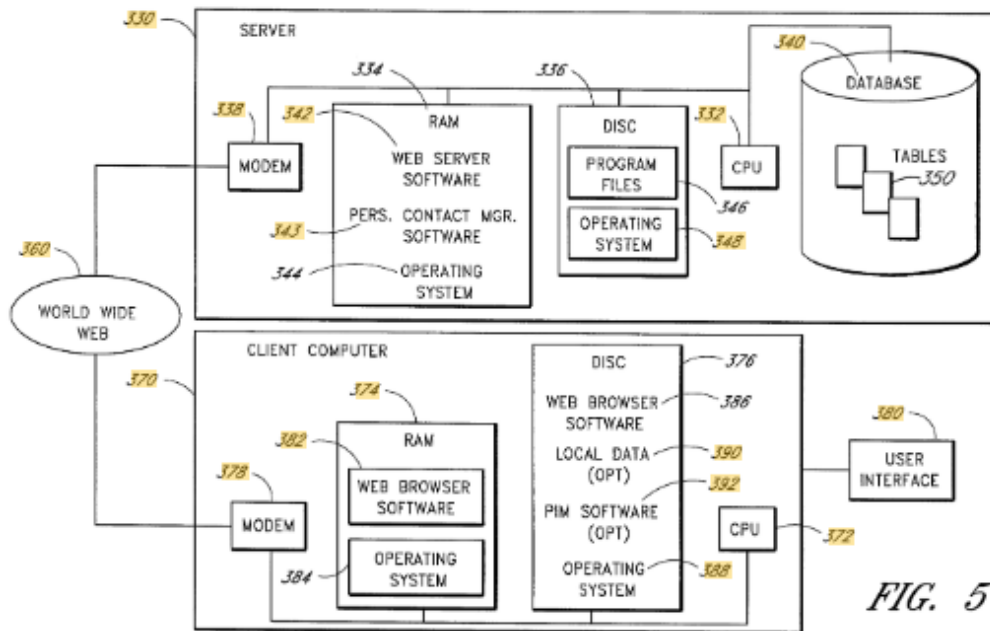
330
SERVER
334
336
340
DATABASE
338
342
RAM
332
DISC
MODEM
WEB SERVER SOFTWARE
PROGRAM FILES
CPU
TABLES
350
346
343
PERS. CONTACT MGR. SOFTWARE
OPERATING SYSTEM
348
360
344
OPERATING SYSTEM
WORLD WIDE WEB
CLIENT COMPUTER
DISC
376
370
374
WEB BROWSER SOFTWARE
386
380
382
RAM
LOCAL DATA (OPT)
390
USER INTERFACE
378
WEB BROWSER SOFTWARE
392
PIM SOFTWARE (OPT)
MODEM
CPU
372
OPERATING SYSTEM
384
OPERATING SYSTEM
388
FIG. 5